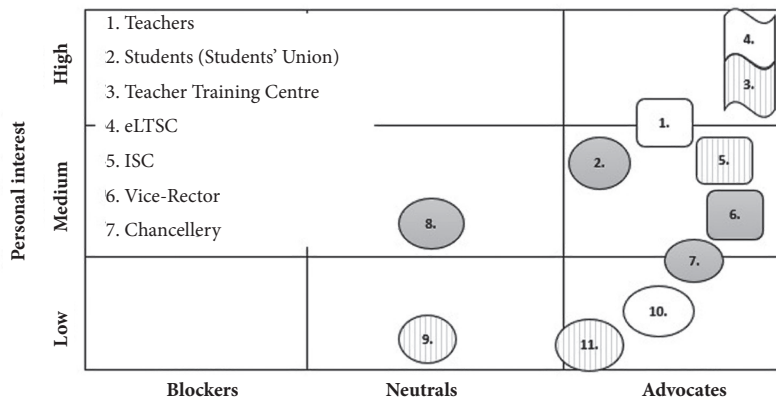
1. Teachers
2. Students (Students' Union)
3. Teacher Training Centre
4. eLTSC
5. ISC
6. Vice-Rector
7. Chancellery

Personal interest

High

Medium

Low

4.

3.

1.

2.

5.

6.

8.

7.

10.

9.

11.

Blockers

Neutrals

Advocates